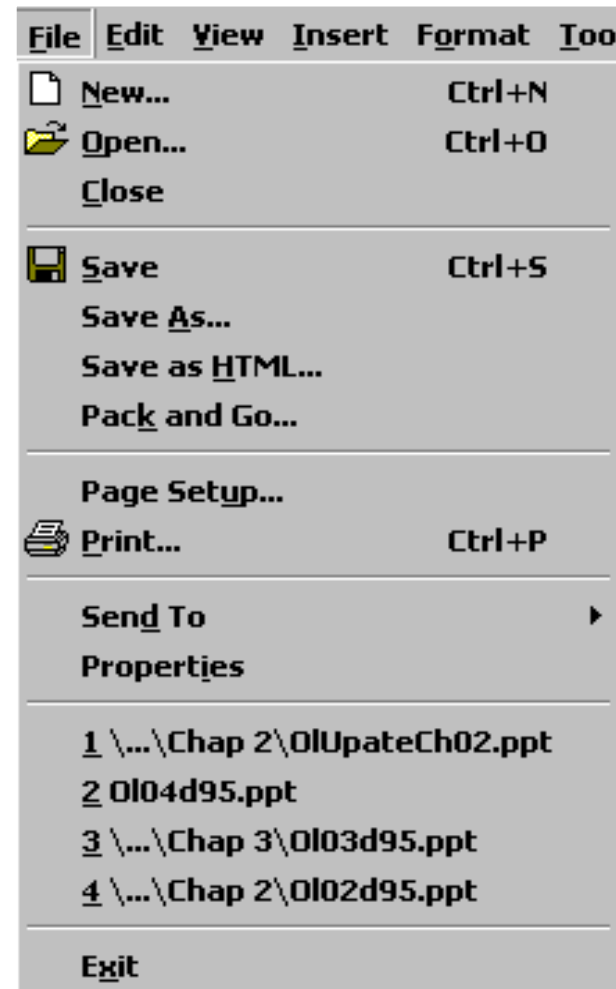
File Edit View Insert Format Too

New... Ctrl+N
Open... Ctrl+O
Close

Save Ctrl+S
Save As...
Save as HTML...
Pack and Go...

Page Setup...
Print... Ctrl+P

Send To
Properties

1 \...\Chap 2\OlUpateCh02.ppt
2 Ol04d95.ppt
3 \...\Chap 3\Ol03d95.ppt
4 \...\Chap 2\Ol02d95.ppt

Exit